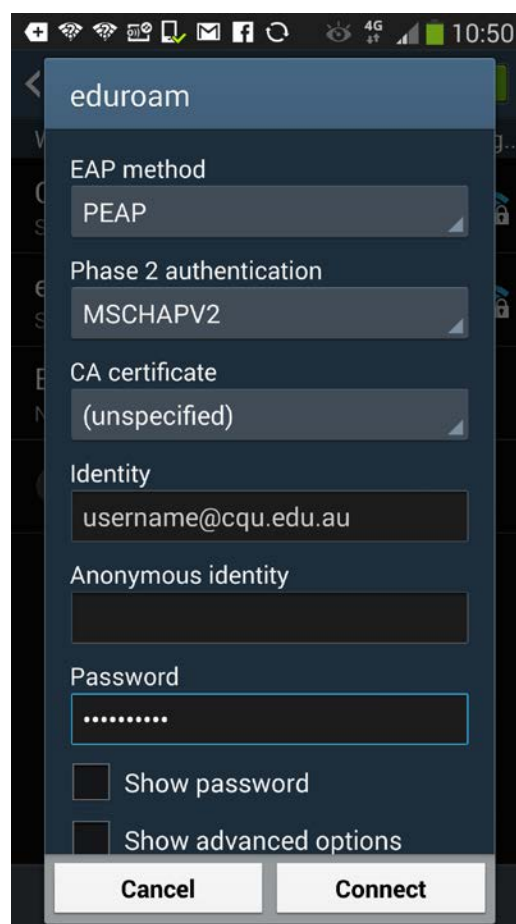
4G 10:50

eduroam

EAP method

PEAP

Phase 2 authentication

MSCHAPV2

CA certificate

(unspecified)

Identity

username@cqu.edu.au

Anonymous identity

Password

••••••••••

Show password

Show advanced options

Cancel

Connect